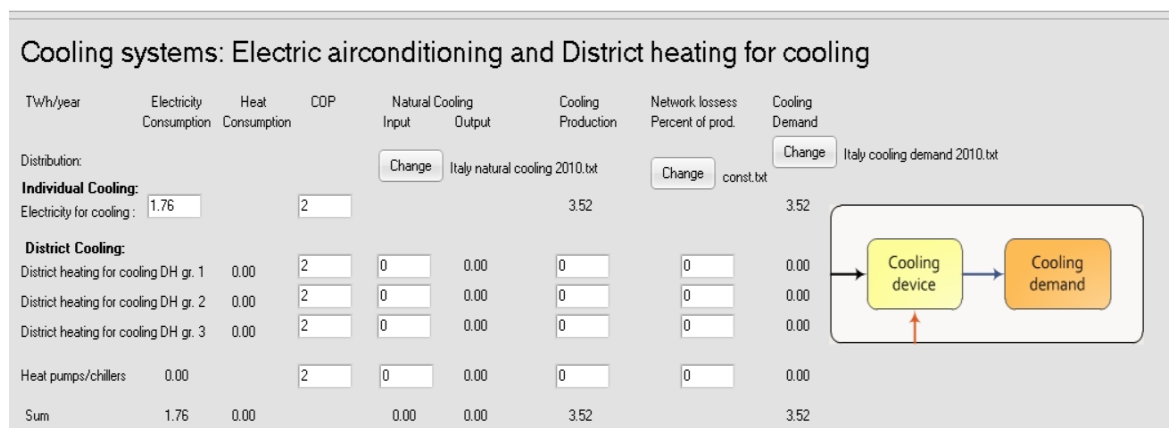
Cooling systems: Electric airconditioning and District heating for cooling

| TWh/year | Electricity Consumption | Heat Consumption | COP | Natural Cooling Input | Natural Cooling Output | Cooling Production | Network lossess Percent of prod. | Cooling Demand |
|---|---|---|---|---|---|---|---|---|
| Distribution: | | | | Change | Italy natural cooling 2010.txt | | Change const.txt | Change Italy cooling demand 2010.txt |
| **Individual Cooling:** | | | | | | | | |
| Electricity for cooling : | 1.76 | | 2 | | | 3.52 | | 3.52 |
| **District Cooling:** | | | | | | | | |
| District heating for cooling DH gr. 1 | | 0.00 | 2 | 0 | 0.00 | 0 | 0 | 0.00 |
| District heating for cooling DH gr. 2 | | 0.00 | 2 | 0 | 0.00 | 0 | 0 | 0.00 |
| District heating for cooling DH gr. 3 | | 0.00 | 2 | 0 | 0.00 | 0 | 0 | 0.00 |
| Heat pumps/chillers | 0.00 | | 2 | 0 | 0.00 | 0 | 0 | 0.00 |
| Sum | 1.76 | 0.00 | | 0.00 | 0.00 | 3.52 | | 3.52 |

Cooling device

Cooling demand